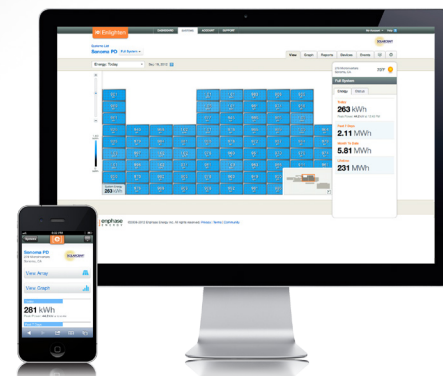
Enlighten

Sonoma PD

Energy Today

View Graph Reports Devices Events

Full System

Today
263 kWh

Past 7 Days
2.11 MWh

Month To Date
5.81 MWh

Lifetime
231 MWh

203 kWh

enphase

Sonoma PD

View Array

View Graph

281 kWh